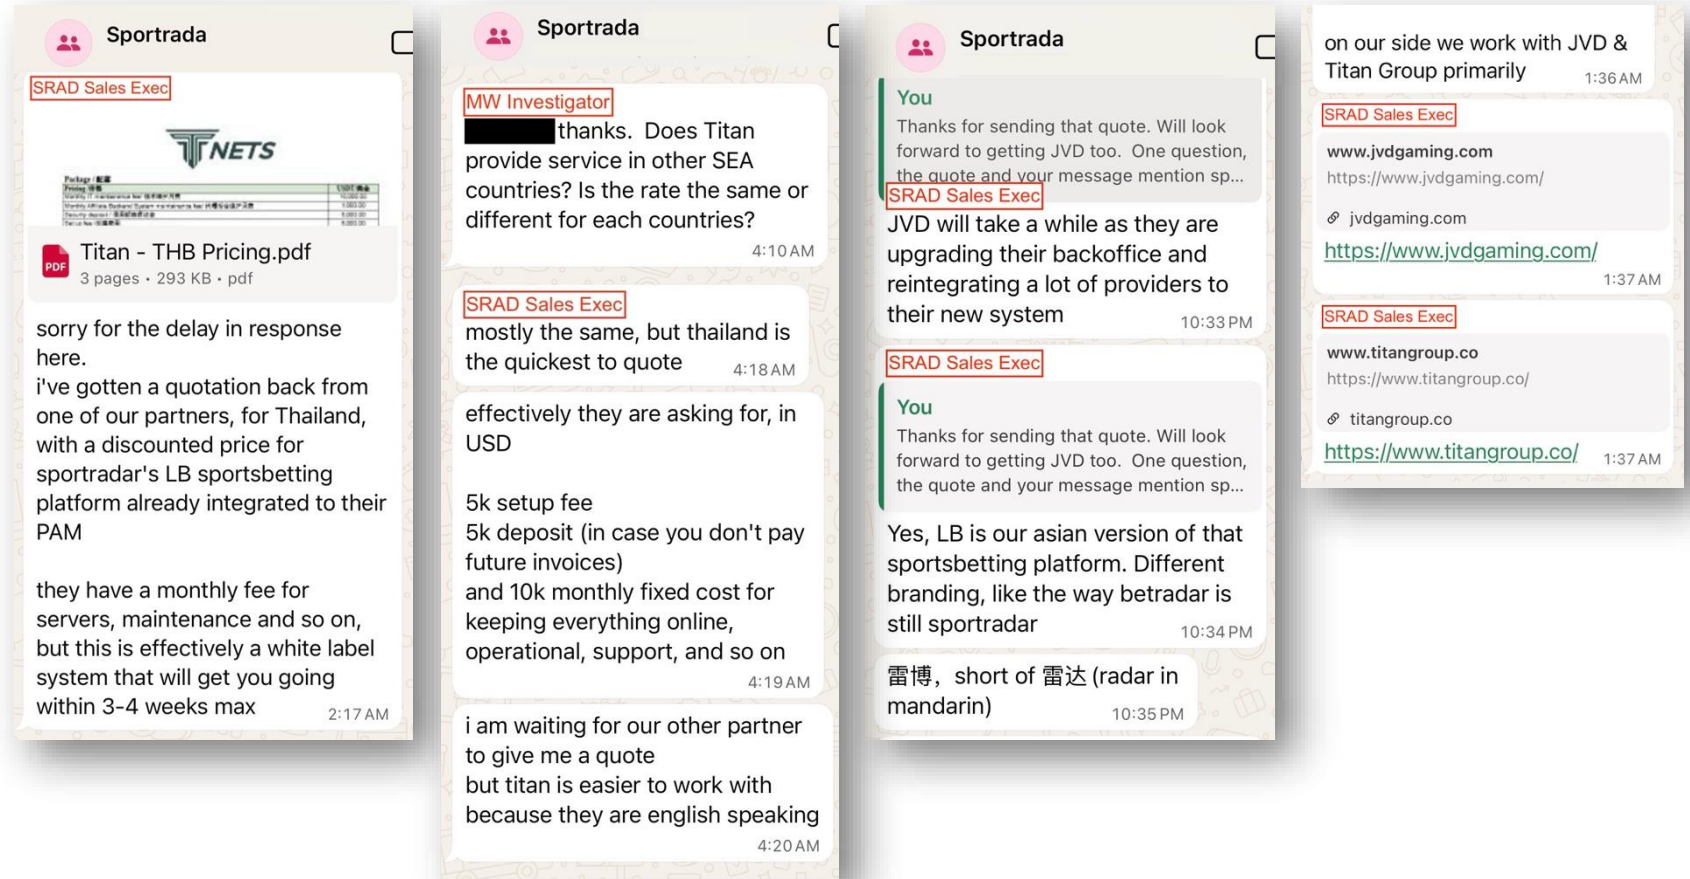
Sportrada

SRAD Sales Exec

TNETS

Titan - THB Pricing.pdf
3 pages • 293 KB • pdf

sorry for the delay in response here.
i've gotten a quotation back from one of our partners, for Thailand, with a discounted price for sportradar's LB sportsbetting platform already integrated to their PAM

they have a monthly fee for servers, maintenance and so on, but this is effectively a white label system that will get you going within 3-4 weeks max 2:17 AM

Sportrada

MW Investigator
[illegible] thanks. Does Titan provide service in other SEA countries? Is the rate the same or different for each countries?
4:10 AM

SRAD Sales Exec
mostly the same, but thailand is the quickest to quote 4:18 AM

effectively they are asking for, in USD

5k setup fee
5k deposit (in case you don't pay future invoices)
and 10k monthly fixed cost for keeping everything online, operational, support, and so on
4:19 AM

i am waiting for our other partner to give me a quote
but titan is easier to work with because they are english speaking
4:20 AM

Sportrada

You
Thanks for sending that quote. Will look forward to getting JVD too. One question, the quote and your message mention sp...
SRAD Sales Exec
JVD will take a while as they are upgrading their backoffice and reintegrating a lot of providers to their new system 10:33 PM

SRAD Sales Exec
You
Thanks for sending that quote. Will look forward to getting JVD too. One question, the quote and your message mention sp...
Yes, LB is our asian version of that sportsbetting platform. Different branding, like the way betradar is still sportradar 10:34 PM

雷博, short of 雷达 (radar in mandarin) 10:35 PM

on our side we work with JVD & Titan Group primarily 1:36 AM

SRAD Sales Exec
www.jvdgaming.com
https://www.jvdgaming.com/
jvdgaming.com
https://www.jvdgaming.com/
1:37 AM

SRAD Sales Exec
www.titangroup.co
https://www.titangroup.co/
titangroup.co
https://www.titangroup.co/ 1:37 AM